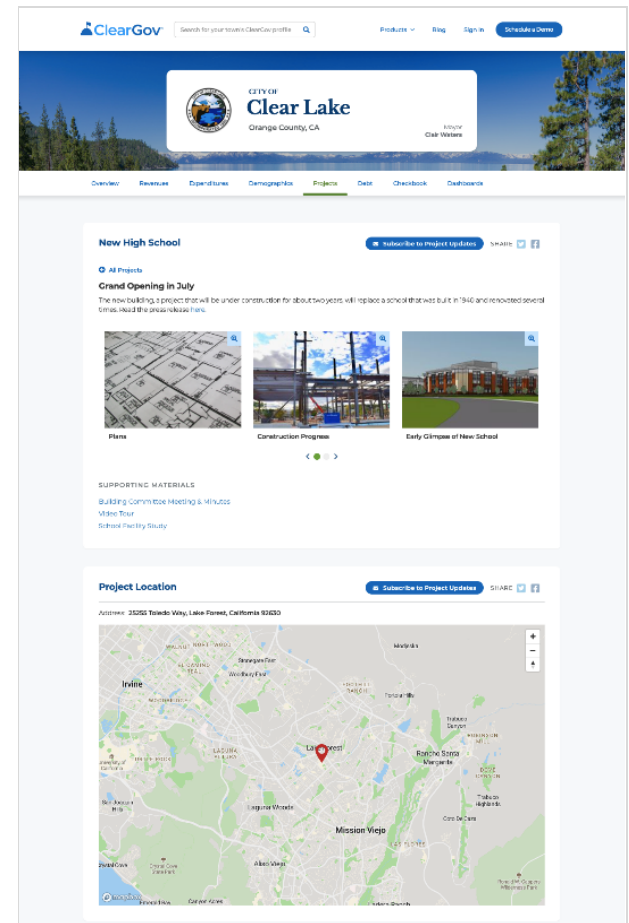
ClearGov

Search for your town's ClearGov profile

Products Blog Sign In Schedule a Demo

CITY OF
Clear Lake
Orange County, CA

Mayor
Clair Waters

Overview Revenues Expenditures Demographics Projects Debt Checkbook Dashboards

New High School

Subscribe to Project Updates SHARE

All Projects

Grand Opening in July

The new building, a project that will be under construction for about two years, will replace a school that was built in 1940 and renovated several times. Read the press release here.

Plans

Construction Progress

Early Glimpse of New School

SUPPORTING MATERIALS

Building Committee Meeting & Minutes
Video Tour
School Facility Study

Project Location

Subscribe to Project Updates SHARE

Address 25255 Toledo Way, Lake Forest, California 92630

Irvine

Lake Forest

Rancho Santa Margarita

Laguna Woods

Mission Viejo

Aliso Viejo